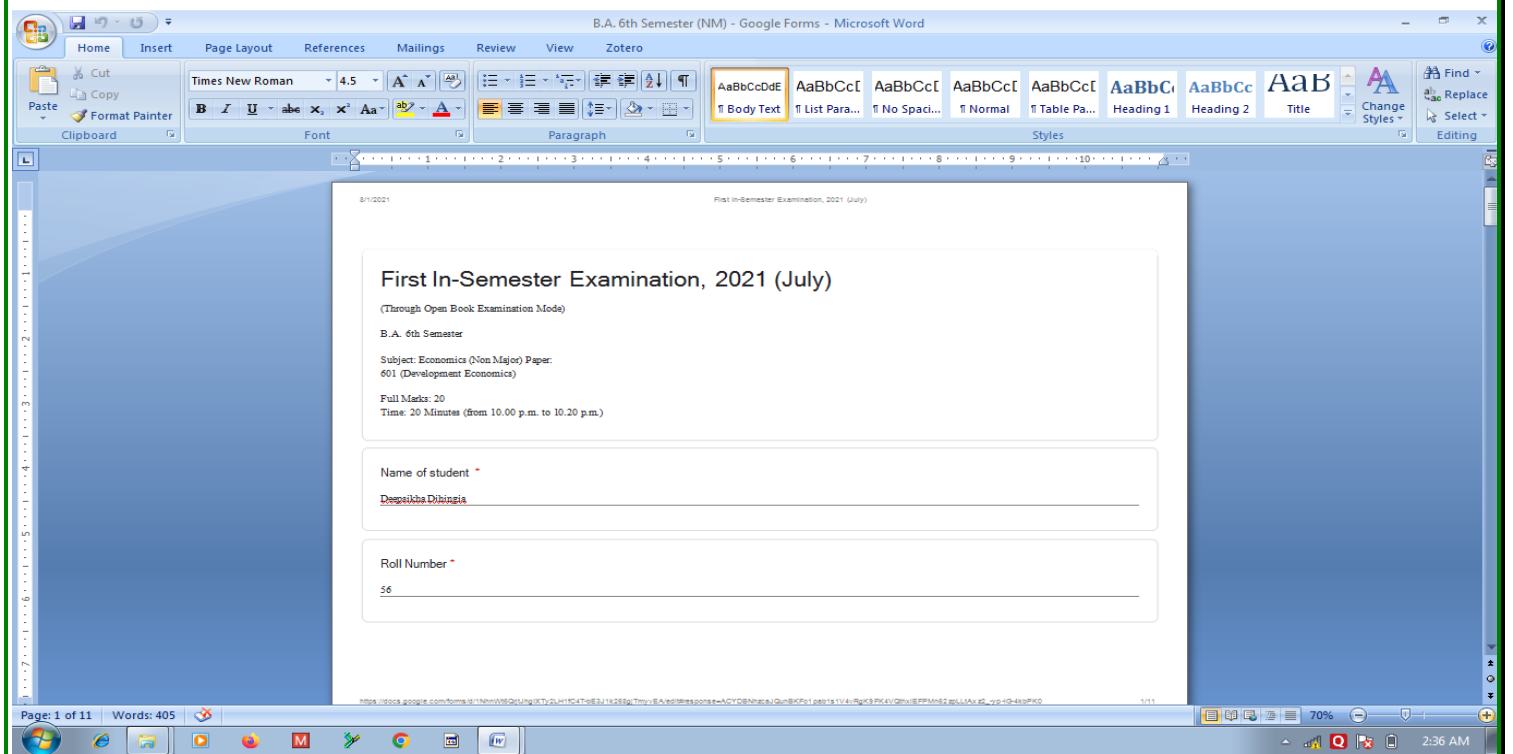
B.A. 6th Semester (NM) - Google Forms - Microsoft Word

Home Insert Page Layout References Mailings Review View Zotero

Cut
Copy
Paste
Format Painter
Clipboard

Times New Roman 4.5
Font

Paragraph

AaBbCcDdE ¶ Body Text
AaBbCcI ¶ List Para...
AaBbCcI ¶ No Spaci...
AaBbCcI ¶ Normal
AaBbCcI ¶ Table Pa...
AaBbC Heading 1
AaBbCc Heading 2
AaB Title
Change Styles
Styles

Find
Replace
Select
Editing

8/1/2021 First In-Semester Examination, 2021 (July)

First In-Semester Examination, 2021 (July)

(Through Open Book Examination Mode)

B.A. 6th Semester

Subject: Economics (Non Major) Paper:
601 (Development Economics)

Full Marks: 20
Time: 20 Minutes (from 10.00 p.m. to 10.20 p.m.)

Name of student *

Deepsikha Dihingia

Roll Number *

56

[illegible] 1/11

Page: 1 of 11 Words: 405

70%

2:36 AM